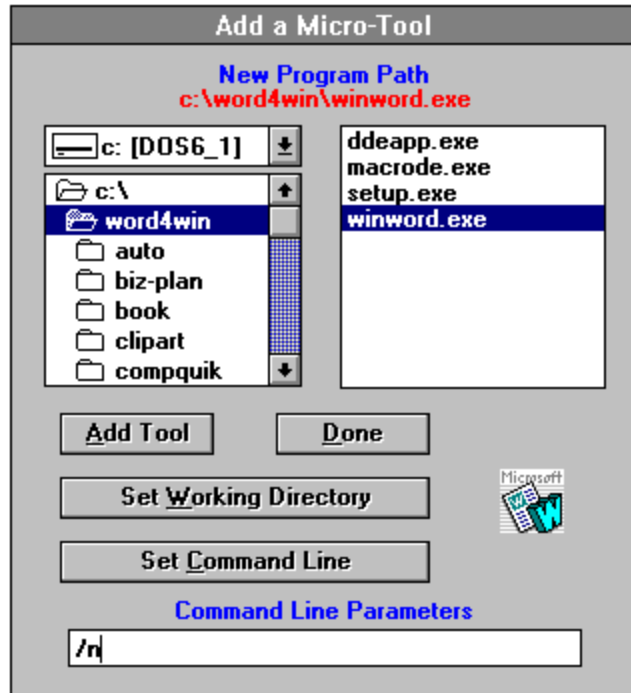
Add a Micro-Tool

New Program Path
c:\word4win\winword.exe

c: [DOS6_1]

c:\
word4win
auto
biz-plan
book
clipart
compquik

ddeapp.exe
macrode.exe
setup.exe
winword.exe

Add Tool

Done

Set Working Directory

Microsoft

Set Command Line

Command Line Parameters

/n